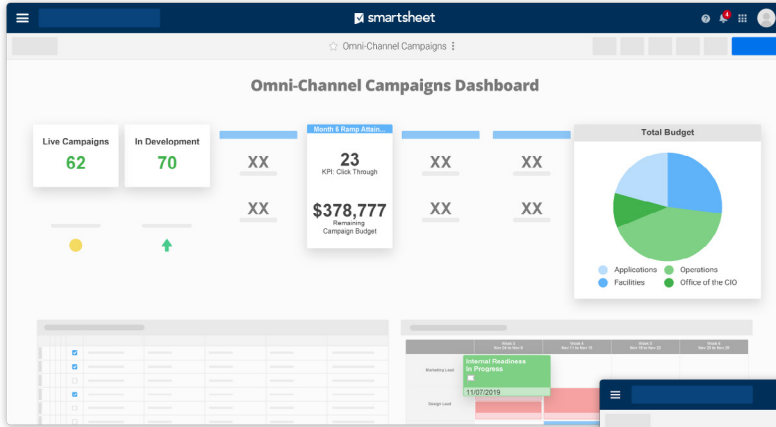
smartsheet

Omni-Channel Campaigns

Omni-Channel Campaigns Dashboard

Live Campaigns
62

In Development
70

XX

XX

Month 6 Ramp Attain...
23
KPI: Click Through

$378,777
Remaining Campaign Budget

XX

XX

XX

XX

Total Budget

Applications
Operations
Facilities
Office of the CIO

Internal Readiness In Progress
11/07/2019

Marketing Lead

Design Lead